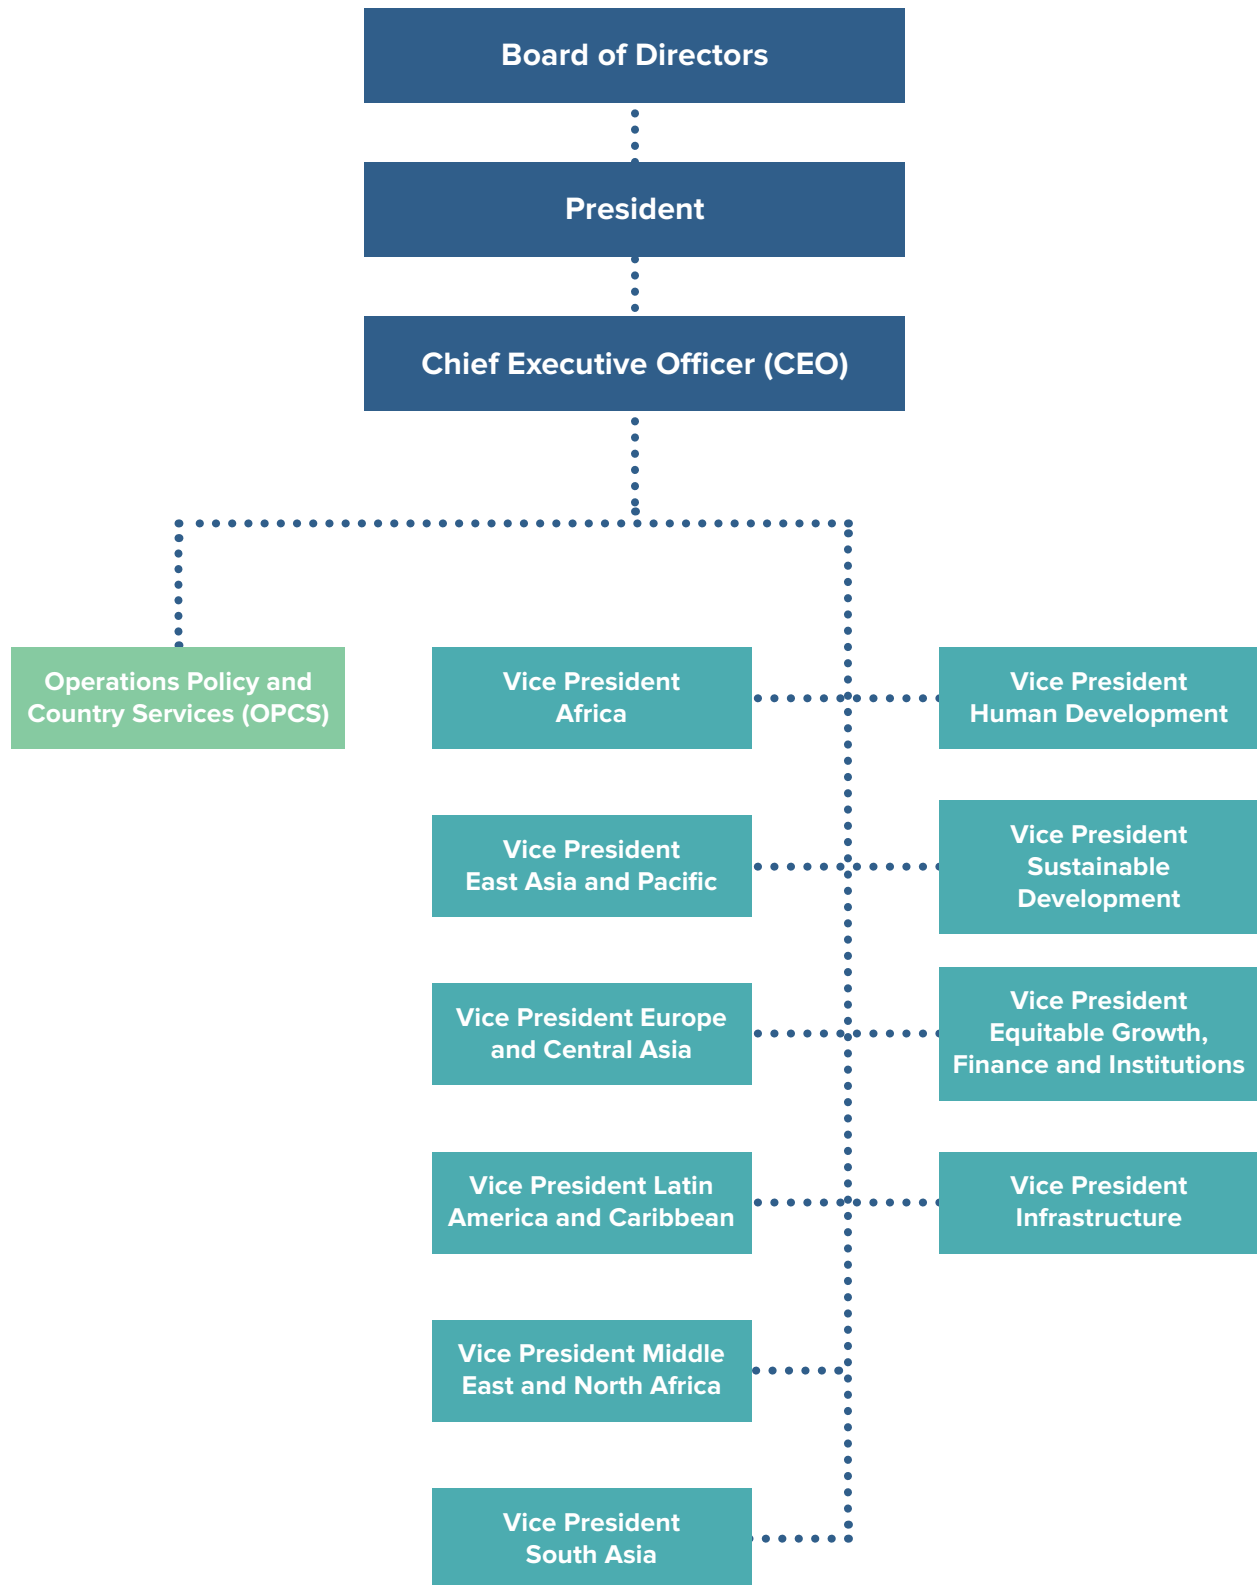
Board of Directors

President

Chief Executive Officer (CEO)

Operations Policy and Country Services (OPCS)

Vice President Africa

Vice President Human Development

Vice President East Asia and Pacific

Vice President Sustainable Development

Vice President Europe and Central Asia

Vice President Equitable Growth, Finance and Institutions

Vice President Latin America and Caribbean

Vice President Infrastructure

Vice President Middle East and North Africa

Vice President South Asia